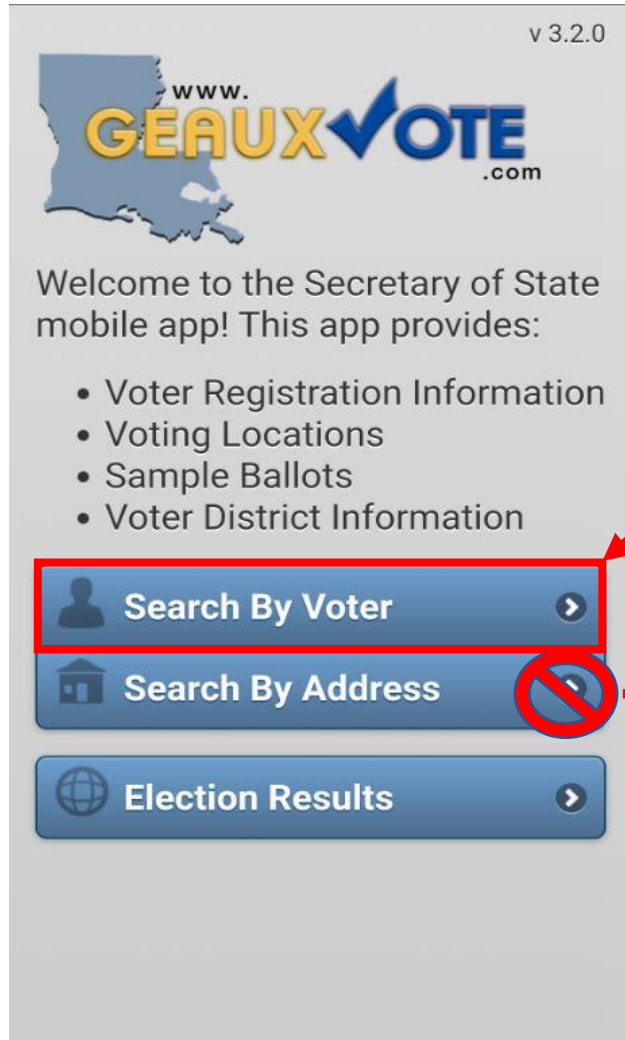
v 3.2.0

www.
GEAUXVOTE
.com

Welcome to the Secretary of State mobile app! This app provides:

- Voter Registration Information
- Voting Locations
- Sample Ballots
- Voter District Information

Search By Voter

Search By Address

Election Results